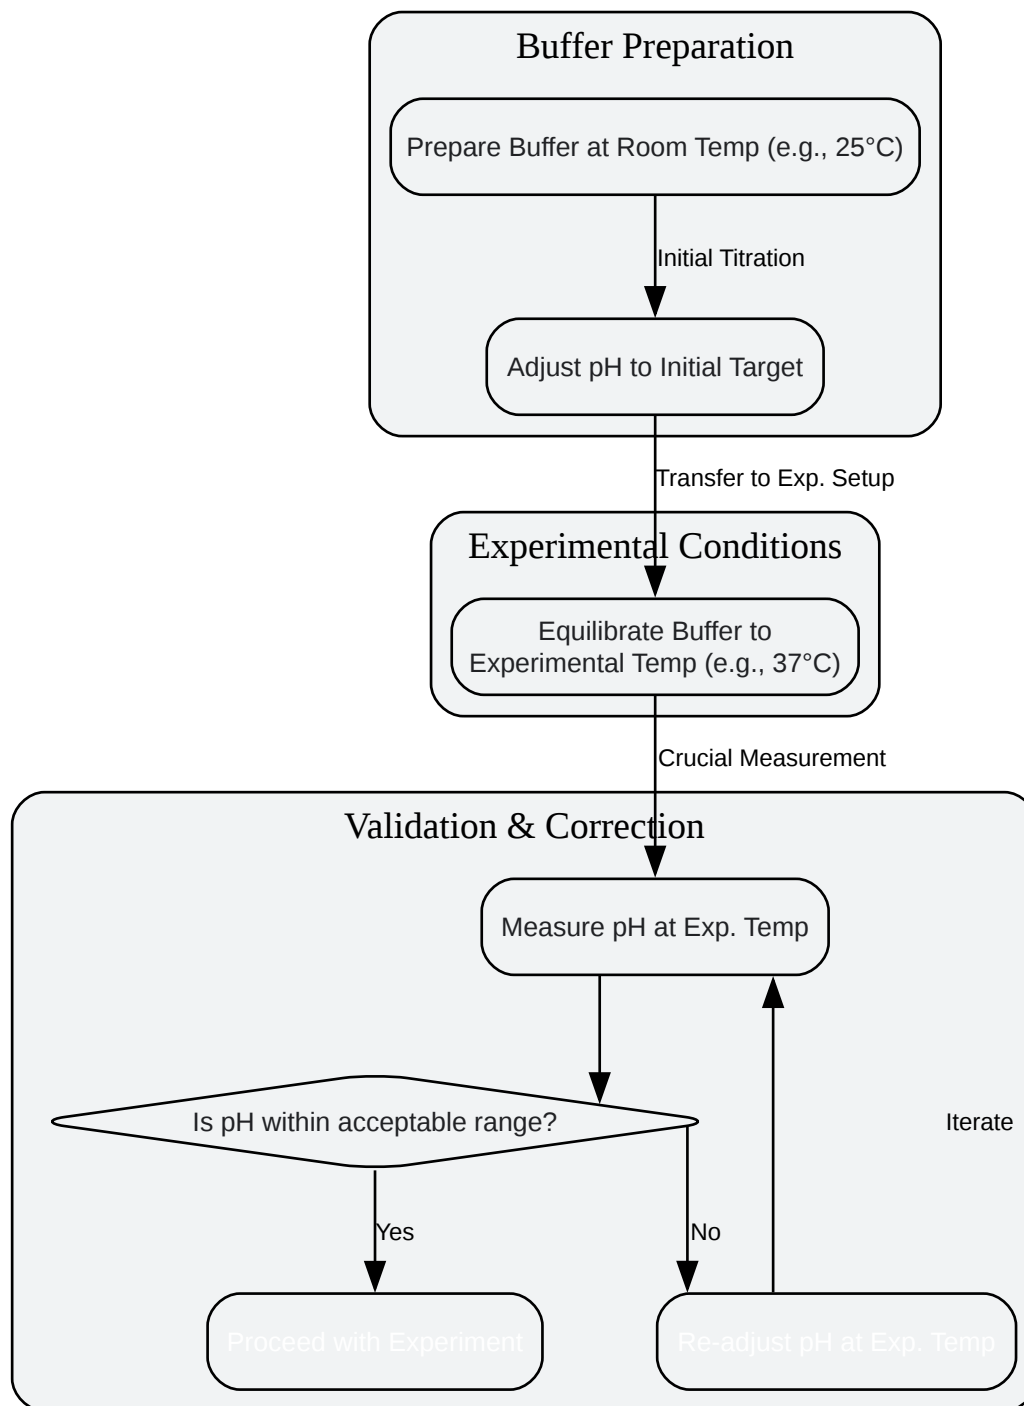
Buffer Preparation

Prepare Buffer at Room Temp (e.g., 25°C)

Initial Titration

Adjust pH to Initial Target

Transfer to Exp. Setup

Experimental Conditions

Equilibrate Buffer to Experimental Temp (e.g., 37°C)

Crucial Measurement

Validation & Correction

Measure pH at Exp. Temp

Is pH within acceptable range?

Iterate

Yes

No

Proceed with Experiment

Re-adjust pH at Exp. Temp